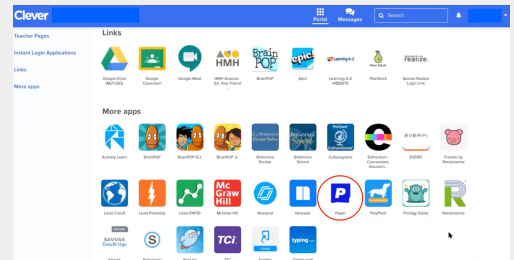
Clever

Portal Messages Search

Teacher Pages

Instant Login Applications

Links

More apps

Links

Google Drive (McTUSD) | Google Classroom | Google Meet | HMH Science - Ed: Your Friend | BrainPOP | Epic! | Learning A-Z WEBSITE | Pear Deck | Savvas Realize Login Link

HMH

BrainPOP

epic!

Learning A-Z

Pear Deck

realize.

More apps

Actively Learn | BrainPOP | BrainPOP ELL | BrainPOP Jr. | Britannica Escolar | Britannica School | Cultuurgrams | Edmentum - Courseware Assessm... | EVERFI | Freckle by Renaissance

EVERFI

Lexia Core5 | Lexia PowerUp | Lexia RAPID | McGraw Hill | Nearpod | Newsela | Pitsco | PlayPosit | Prodigy Game | Renaissance

McGraw Hill

P

R

SAVVAS EasyBridge

S

TCI

typing.com